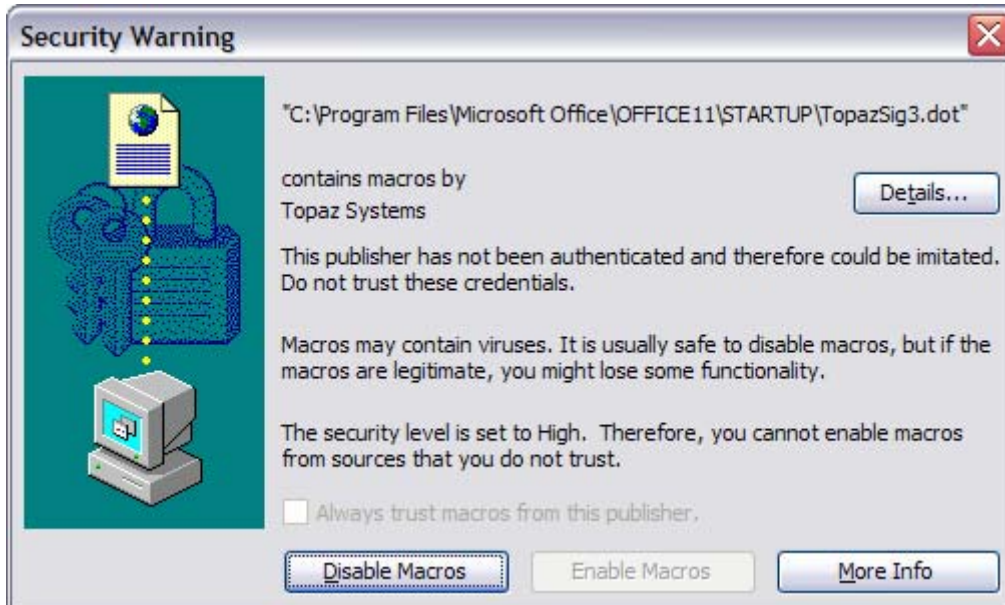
Security Warning

"C:\Program Files\Microsoft Office\OFFICE11\STARTUP\TopazSig3.dot"

contains macros by
Topaz Systems

Details...

This publisher has not been authenticated and therefore could be imitated. Do not trust these credentials.

Macros may contain viruses. It is usually safe to disable macros, but if the macros are legitimate, you might lose some functionality.

The security level is set to High. Therefore, you cannot enable macros from sources that you do not trust.

Always trust macros from this publisher.

Disable Macros

Enable Macros

More Info